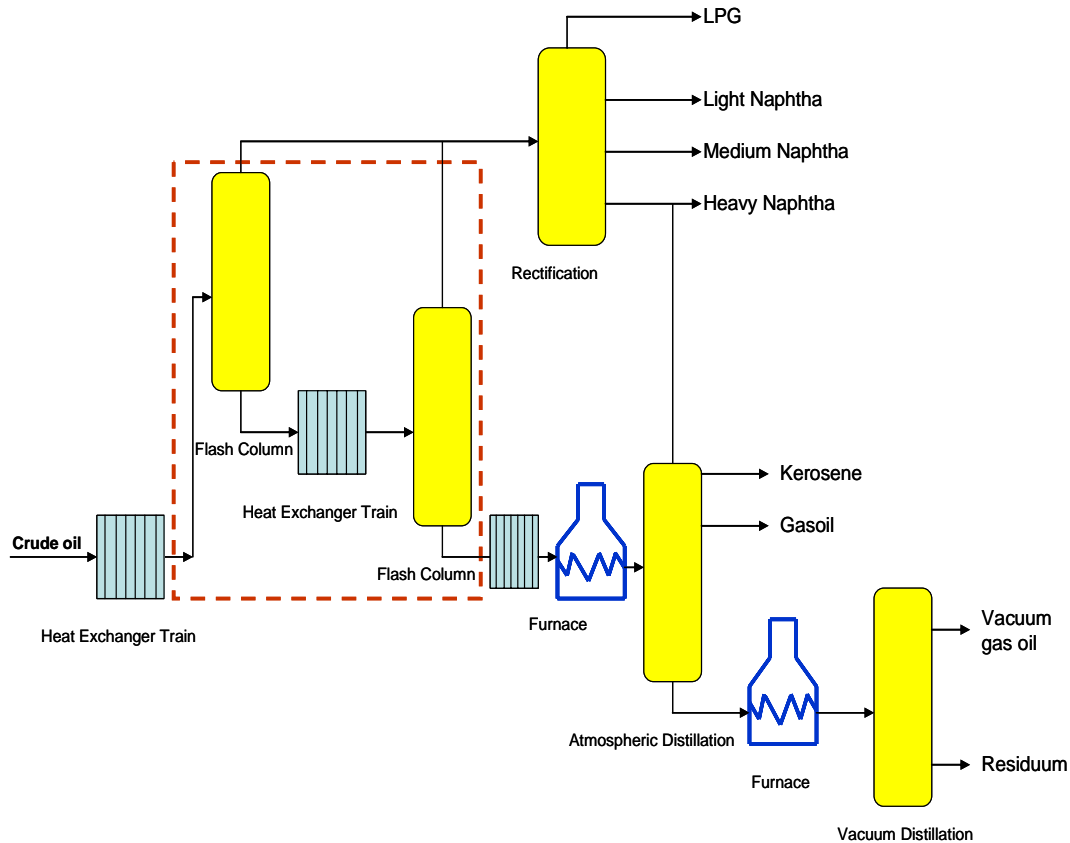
LPG
Light Naphtha
Medium Naphtha
Heavy Naphtha
Rectification
Flash Column
Heat Exchanger Train
Flash Column
Crude oil
Heat Exchanger Train
Furnace
Kerosene
Gasoil
Vacuum gas oil
Atmospheric Distillation
Furnace
Residuum
Vacuum Distillation